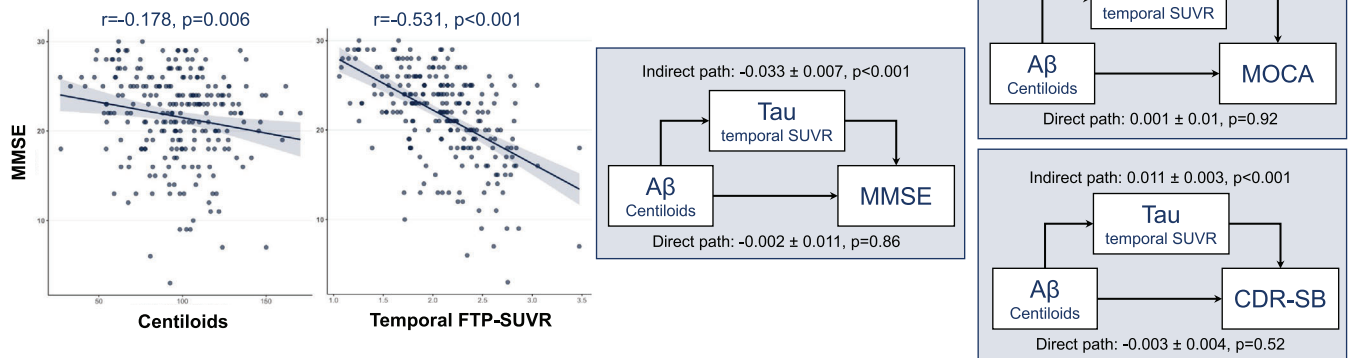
r=-0.178, p=0.006

r=-0.531, p<0.001

MMSE

30
20
10

50 100 150

Centiloids

30
20
10

1.0 1.5 2.0 2.5 3.0 3.5

Temporal FTP-SUVR

Indirect path: -0.033 ± 0.007, p<0.001

Tau
temporal SUVR

Aβ
Centiloids

MMSE

Direct path: -0.002 ± 0.011, p=0.86

temporal SUVR

Aβ
Centiloids

MOCA

Direct path: 0.001 ± 0.01, p=0.92

Indirect path: 0.011 ± 0.003, p<0.001

Tau
temporal SUVR

Aβ
Centiloids

CDR-SB

Direct path: -0.003 ± 0.004, p=0.52